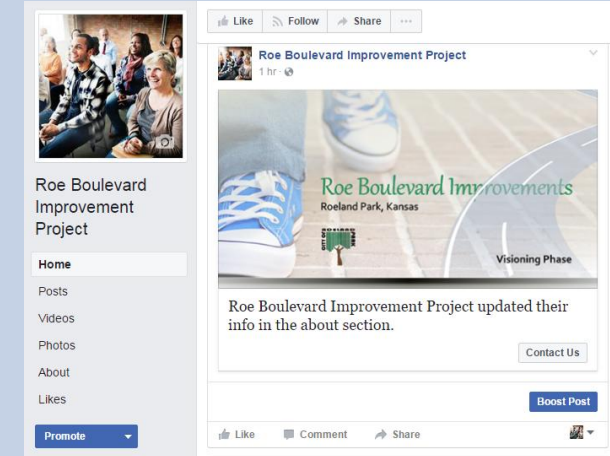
Roe Boulevard Improvement Project

Home
Posts
Videos
Photos
About
Likes

Promote

Like
Follow
Share
···

Roe Boulevard Improvement Project
1 hr ·

Roe Boulevard Improvements
Roeland Park, Kansas
Visioning Phase

Roe Boulevard Improvement Project updated their info in the about section.

Contact Us

Boost Post

Like
Comment
Share